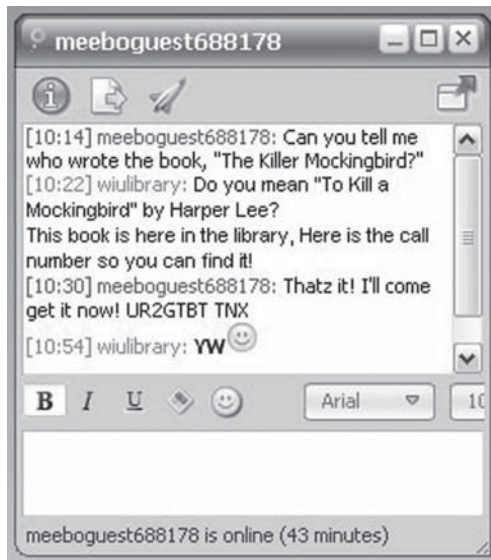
meeboguest688178

[10:14] meeboguest688178: Can you tell me who wrote the book, "The Killer Mockingbird?"
[10:22] wiulibrary: Do you mean "To Kill a Mockingbird" by Harper Lee?
This book is here in the library, Here is the call number so you can find it!
[10:30] meeboguest688178: Thatz it! I'll come get it now! UR2GTBT TNX
[10:54] wiulibrary: YW

B I U Arial 10

meeboguest688178 is online (43 minutes)